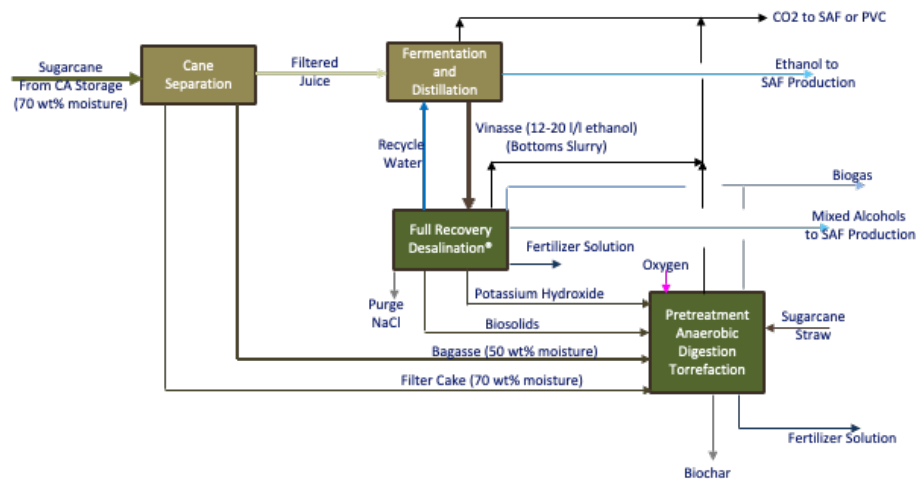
Sugarcane From CA Storage (70 wt% moisture)

Cane Separation

Filtered Juice

Fermentation and Distillation

CO2 to SAF or PVC

Ethanol to SAF Production

Recycle Water

Vinasse (12-20 l/l ethanol) (Bottoms Slurry)

Biogas

Full Recovery Desalination®

Mixed Alcohols to SAF Production

Fertilizer Solution

Oxygen

Purge NaCl

Potassium Hydroxide

Biosolids

Pretreatment Anaerobic Digestion Torrefaction

Sugarcane Straw

Bagasse (50 wt% moisture)

Filter Cake (70 wt% moisture)

Fertilizer Solution

Biochar